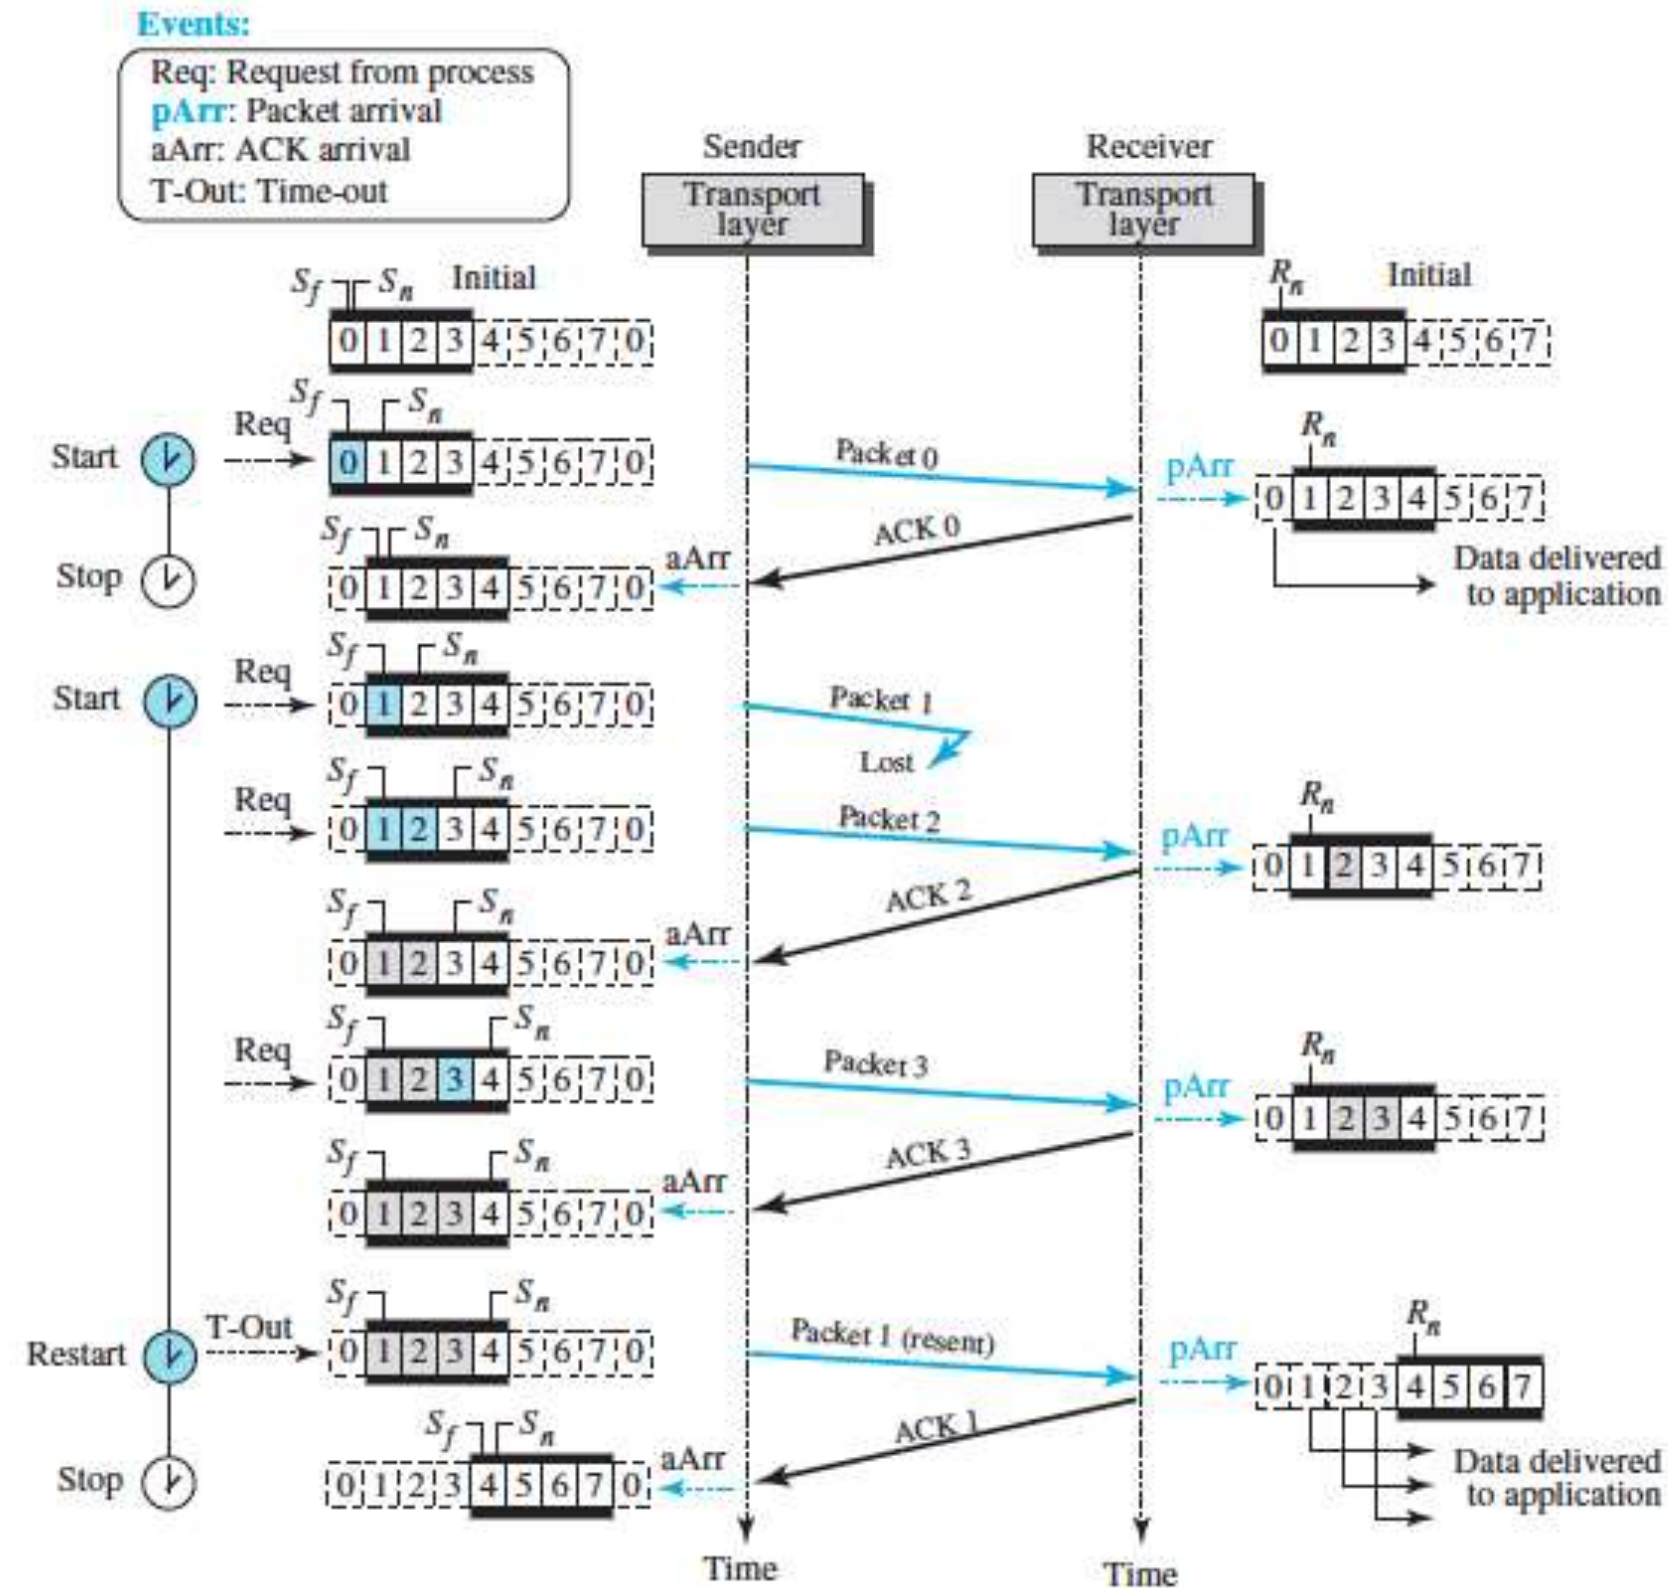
Events:

Req: Request from process
pArr: Packet arrival
aArr: ACK arrival
T-Out: Time-out

Sender
Transport layer

Receiver
Transport layer

$S_f$ $S_n$ Initial
0 1 2 3 4 5 6 7 0

$R_n$ Initial
0 1 2 3 4 5 6 7

Start
Req
$S_f$ $S_n$
0 1 2 3 4 5 6 7 0
Packet 0
pArr
$R_n$
0 1 2 3 4 5 6 7

Stop
$S_f$ $S_n$
aArr
0 1 2 3 4 5 6 7 0
ACK 0
Data delivered to application

Start
Req
$S_f$ $S_n$
0 1 2 3 4 5 6 7 0
Packet 1
Lost

Req
$S_f$ $S_n$
0 1 2 3 4 5 6 7 0
Packet 2
pArr
$R_n$
0 1 2 3 4 5 6 7

$S_f$ $S_n$
aArr
0 1 2 3 4 5 6 7 0
ACK 2

Req
$S_f$ $S_n$
0 1 2 3 4 5 6 7 0
Packet 3
pArr
$R_n$
0 1 2 3 4 5 6 7

$S_f$ $S_n$
aArr
0 1 2 3 4 5 6 7 0
ACK 3

Restart
T-Out
$S_f$ $S_n$
0 1 2 3 4 5 6 7 0
Packet 1 (resent)
pArr
$R_n$
0 1 2 3 4 5 6 7

Stop
$S_f$ $S_n$
aArr
0 1 2 3 4 5 6 7 0
ACK 1
Data delivered to application

Time
Time